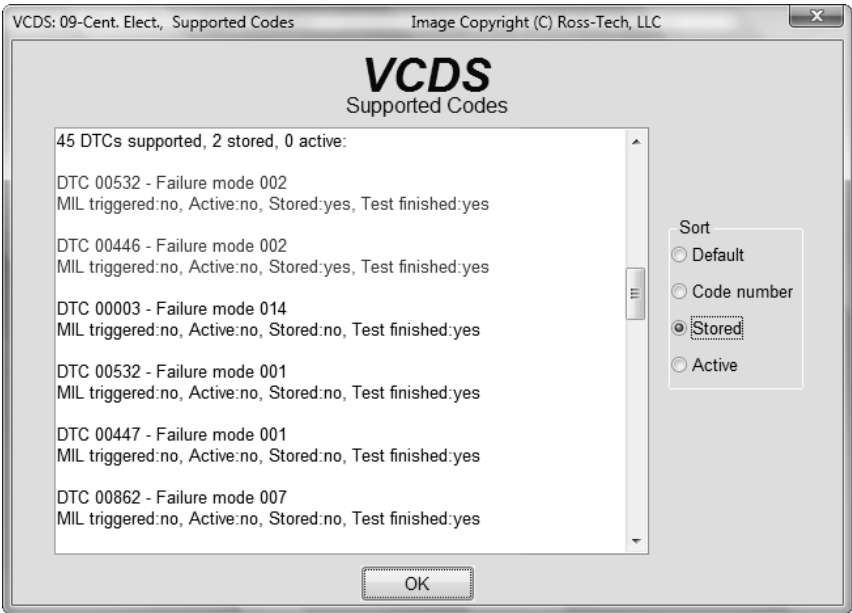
VCDS: 09-Cent. Elect., Supported Codes Image Copyright (C) Ross-Tech, LLC

VCDS
Supported Codes

45 DTCs supported, 2 stored, 0 active:

DTC 00532 - Failure mode 002
MIL triggered:no, Active:no, Stored:yes, Test finished:yes

DTC 00446 - Failure mode 002
MIL triggered:no, Active:no, Stored:yes, Test finished:yes

DTC 00003 - Failure mode 014
MIL triggered:no, Active:no, Stored:no, Test finished:yes

DTC 00532 - Failure mode 001
MIL triggered:no, Active:no, Stored:no, Test finished:yes

DTC 00447 - Failure mode 001
MIL triggered:no, Active:no, Stored:no, Test finished:yes

DTC 00862 - Failure mode 007
MIL triggered:no, Active:no, Stored:no, Test finished:yes

Sort
Default
Code number
Stored
Active

OK